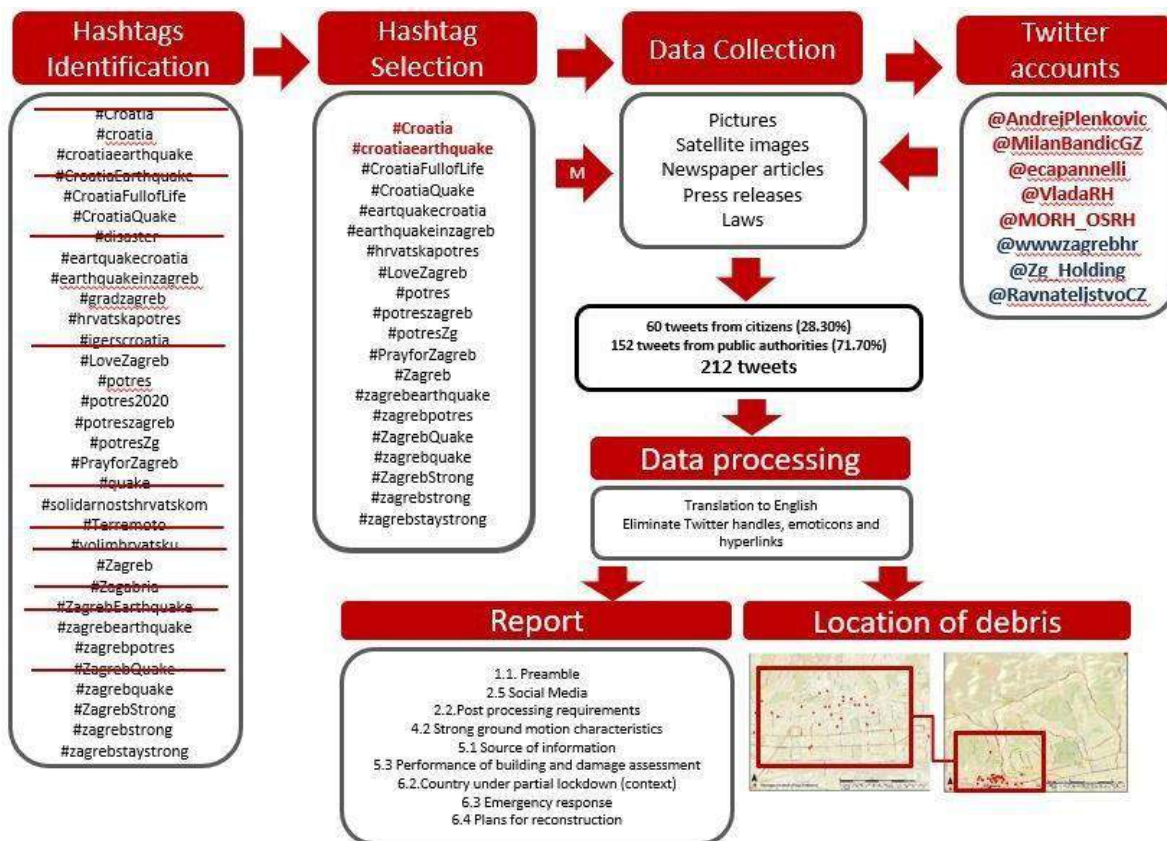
Hashtags Identification

#Croatia
#croatia
#croatiaearthquake
#CroatiaEarthquake
#CroatiaFullofLife
#CroatiaQuake
#disaster
#eartquakecroatia
#earthquakeinzagreb
#gradzagreb
#hrvatskapotres
#igerscroatia
#LoveZagreb
#potres
#potres2020
#potreszagreb
#potresZg
#PrayforZagreb
#quake
#solidarnostshrvatskom
#Terremoto
#volimhrvatsku
#Zagreb
#Zagabria
#ZagrebEarthquake
#zagrebearthquake
#zagrebpotres
#ZagrebQuake
#zagrebquake
#ZagrebStrong
#zagrebstrong
#zagrebstaystrong

Hashtag Selection

#Croatia
#croatiaearthquake
#CroatiaFullofLife
#CroatiaQuake
#eartquakecroatia
#earthquakeinzagreb
#hrvatskapotres
#LoveZagreb
#potres
#potreszagreb
#potresZg
#PrayforZagreb
#Zagreb
#zagrebearthquake
#zagrebpotres
#ZagrebQuake
#zagrebquake
#ZagrebStrong
#zagrebstrong
#zagrebstaystrong

M

Data Collection

Pictures
Satellite images
Newspaper articles
Press releases
Laws

Twitter accounts

@AndrejPlenkovic
@MilanBandicGZ
@ecapannelli
@VladaRH
@MORH_OSRH
@wwwzagrebhr
@Zg_Holding
@RavnateljstvoCZ

60 tweets from citizens (28.30%)
152 tweets from public authorities (71.70%)
212 tweets

Data processing

Translation to English
Eliminate Twitter handles, emoticons and hyperlinks

Report

1.1. Preamble
2.5 Social Media
2.2.Post processing requirements
4.2 Strong ground motion characteristics
5.1 Source of information
5.3 Performance of building and damage assessment
6.2.Country under partial lockdown (context)
6.3 Emergency response
6.4 Plans for reconstruction

Location of debris